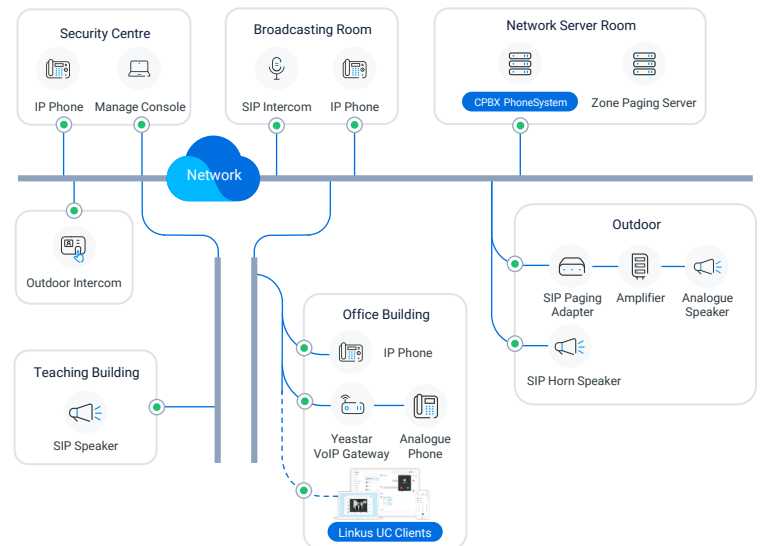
Security Centre

IP Phone

Manage Console

Broadcasting Room

SIP Intercom

IP Phone

Network Server Room

CPBX PhoneSystem

Zone Paging Server

Network

Outdoor Intercom

Outdoor

SIP Paging Adapter

Amplifier

Analogue Speaker

SIP Horn Speaker

Office Building

IP Phone

Yeastar VoIP Gateway

Analogue Phone

Linkus UC Clients

Teaching Building

SIP Speaker